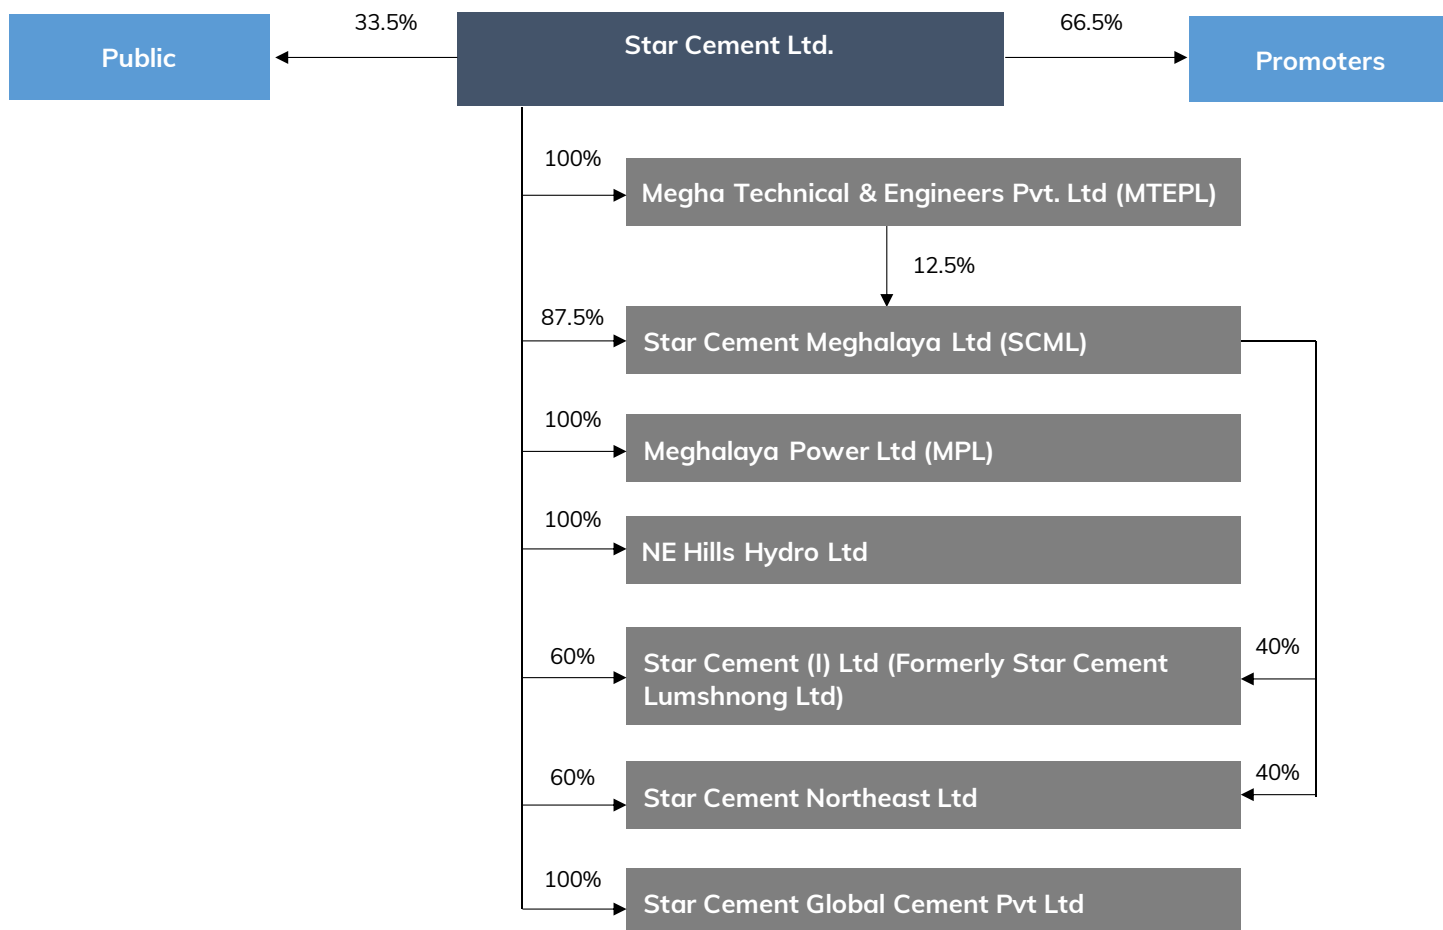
Public

33.5%

Star Cement Ltd.

66.5%

Promoters

100%

Megha Technical & Engineers Pvt. Ltd (MTEPL)

12.5%

87.5%

Star Cement Meghalaya Ltd (SCML)

100%

Meghalaya Power Ltd (MPL)

100%

NE Hills Hydro Ltd

60%

Star Cement (I) Ltd (Formerly Star Cement Lumshnong Ltd)

40%

60%

Star Cement Northeast Ltd

40%

100%

Star Cement Global Cement Pvt Ltd